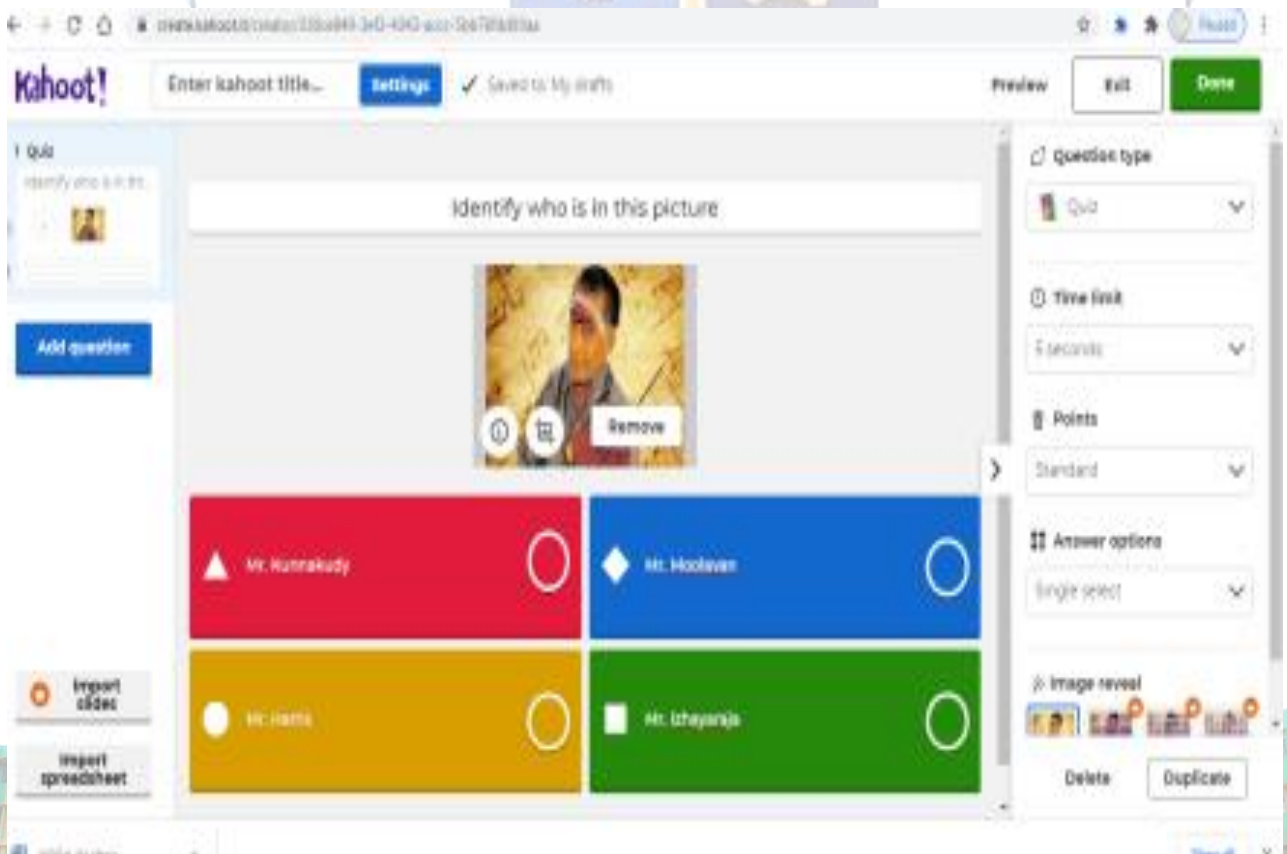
create.kahoot.it/creator/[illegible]

Kahoot!

Enter kahoot title...

Settings

✓ Saved to: My drafts

Preview

Exit

Done

1 Quiz

Identify who is in thi...

Add question

Import slides

Import spreadsheet

Identify who is in this picture

Remove

Mr. Kunnakudy

Mr. Moolavan

Mr. Harris

Mr. Ilzhayaraja

Question type

Quiz

Time limit

5 seconds

Points

Standard

Answer options

Single select

Image reveal

Delete

Duplicate